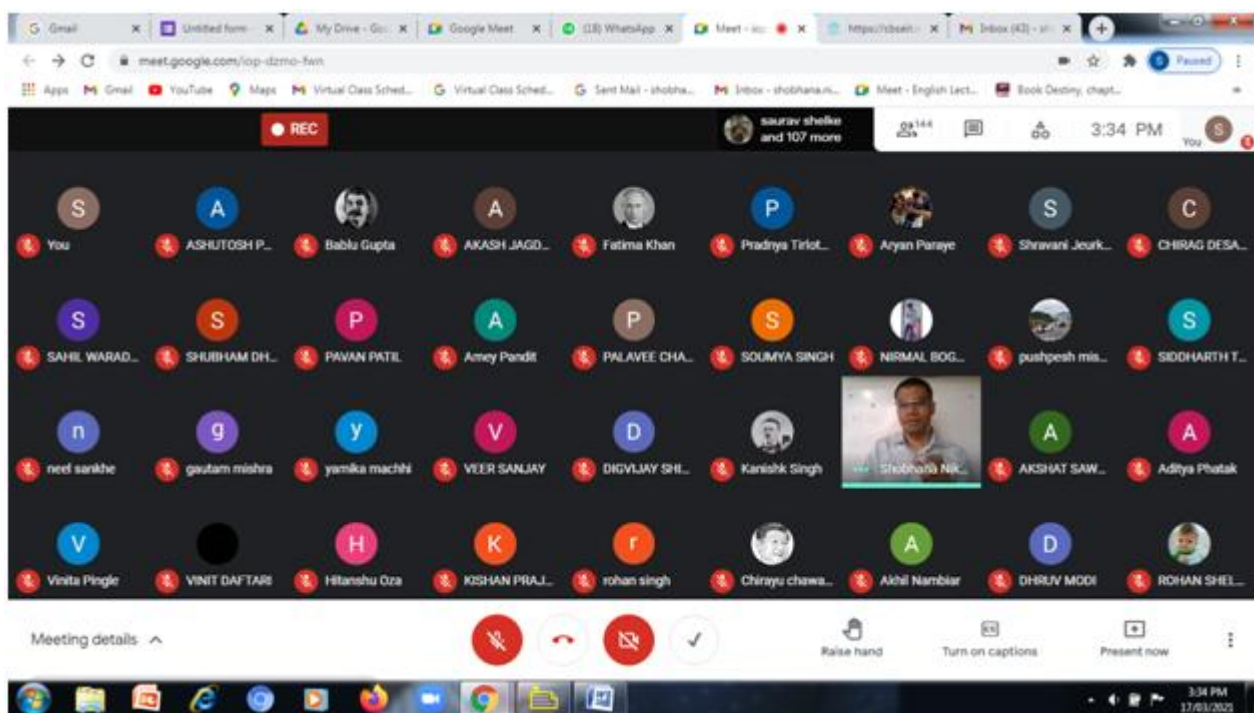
Gmail | Untitled form | My Drive - Go | Google Meet | (18) WhatsApp | Meet - | https://cbsen | Inbox (43) -

meet.google.com/iop-dzmo-fwn

Paused

Apps Gmail YouTube Maps Virtual Class Sched... Virtual Class Sched... Sent Mail - shobha... Inbox - shobhana.n... Meet - English Lect... Book Destiny, chapt...

REC

saurav shelke and 107 more

144

3:34 PM

You

S You
A ASHUTOSH P...
Bablu Gupta
A AKASH JAGD...
Fatima Khan
P Pradnya Tirlot...
Aryan Paraye
S Shravani Jeurk...
C CHIRAG DESA...

S SAHIL WARAD...
S SHUBHAM DH...
P PAVAN PATIL
A Amey Pandit
P PALAVEE CHA...
S SOUMYA SINGH
NIRMAL BOG...
pushpesh mis...
S SIDDHARTH T...

n neel sankhe
g gautam mishra
y yamika machhi
V VEER SANJAY
D DIGVIJAY SHI...
Kanishk Singh
Shobhana Nik...
A AKSHAT SAW...
A Aditya Phatak

V Vinita Pingle
VINIT DAFTARI
H Hitanshu Oza
K KISHAN PRAJ...
r rohan singh
Chirayu chawa...
A Akhil Nambiar
D DHRUV MODI
ROHAN SHEL...

Meeting details

Raise hand
Turn on captions
Present now

3:34 PM
17/03/2021